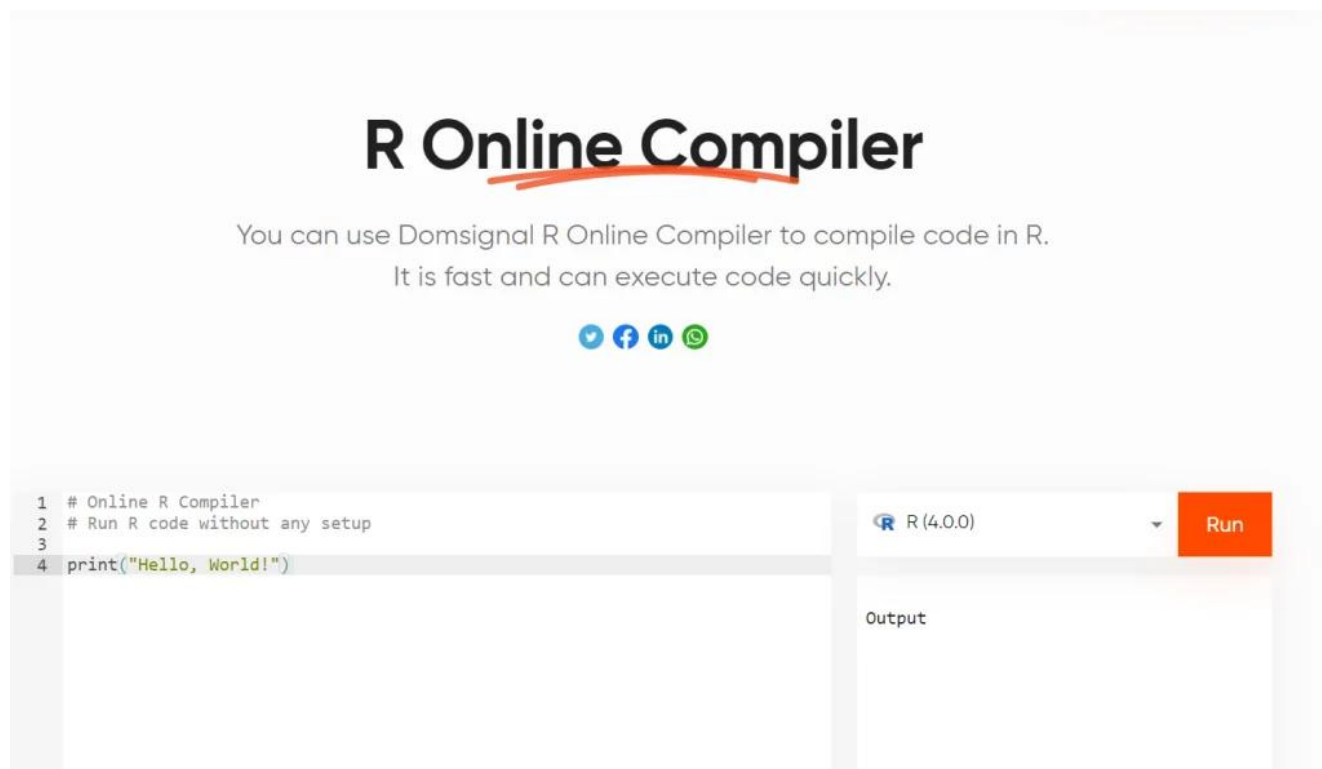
R Online Compiler

You can use Domsignal R Online Compiler to compile code in R. It is fast and can execute code quickly.

1 # Online R Compiler
2 # Run R code without any setup
3
4 print("Hello, World!")

R (4.0.0)

Run

Output